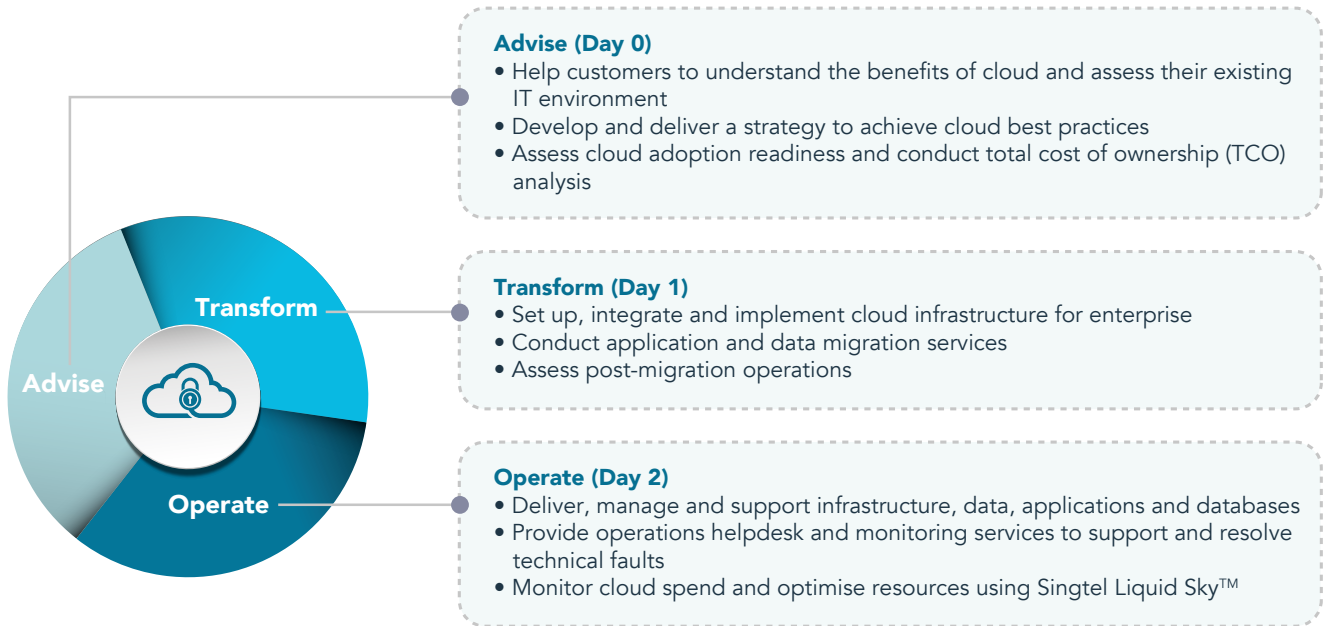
Advise
Transform
Operate

Advise (Day 0)
• Help customers to understand the benefits of cloud and assess their existing IT environment
• Develop and deliver a strategy to achieve cloud best practices
• Assess cloud adoption readiness and conduct total cost of ownership (TCO) analysis

Transform (Day 1)
• Set up, integrate and implement cloud infrastructure for enterprise
• Conduct application and data migration services
• Assess post-migration operations

Operate (Day 2)
• Deliver, manage and support infrastructure, data, applications and databases
• Provide operations helpdesk and monitoring services to support and resolve technical faults
• Monitor cloud spend and optimise resources using Singtel Liquid Sky™